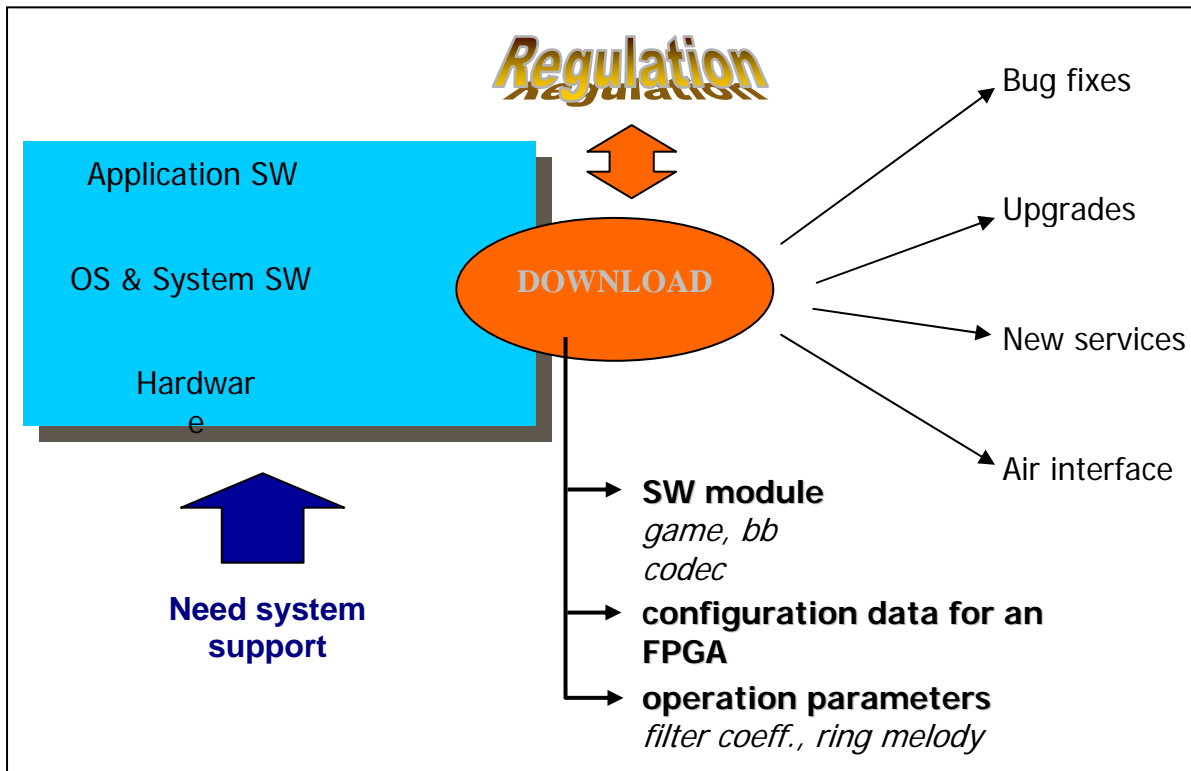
Regulation

Application SW

OS & System SW

Hardwar
e

DOWNLOAD

Bug fixes

Upgrades

New services

Air interface

Need system support

SW module
game, bb
codec

configuration data for an FPGA

operation parameters
filter coeff., ring melody